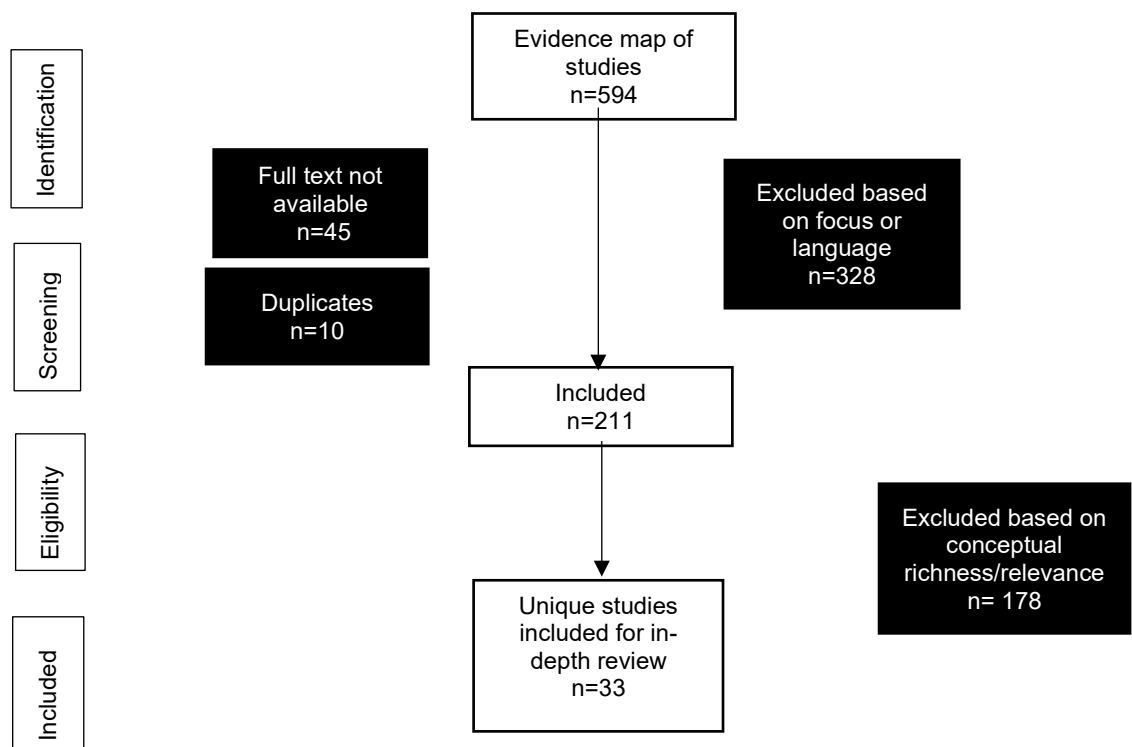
Identification

Screening

Eligibility

Included

Evidence map of studies
n=594

Full text not available
n=45

Duplicates
n=10

Excluded based on focus or language
n=328

Included
n=211

Excluded based on conceptual richness/relevance
n= 178

Unique studies included for in-depth review
n=33